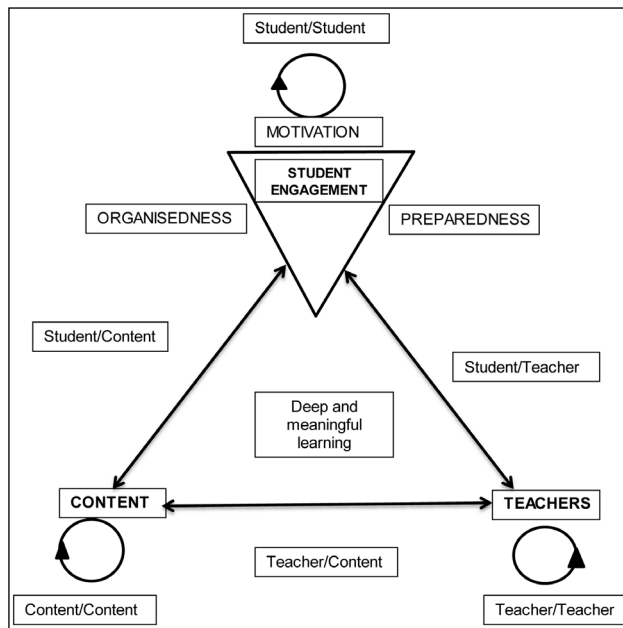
Student/Student

MOTIVATION

STUDENT ENGAGEMENT

ORGANISEDNESS

PREPAREDNESS

Student/Content

Student/Teacher

Deep and meaningful learning

CONTENT

TEACHERS

Teacher/Content

Content/Content

Teacher/Teacher